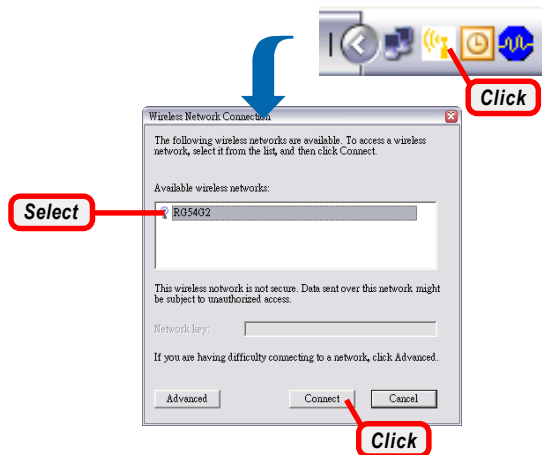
Click

Wireless Network Connection

The following wireless networks are available. To access a wireless network, select it from the list, and then click Connect.

Available wireless networks:

Select

RG54G2

This wireless network is not secure. Data sent over this network might be subject to unauthorized access.

Network key:

If you are having difficulty connecting to a network, click Advanced.

Advanced

Connect

Cancel

Click